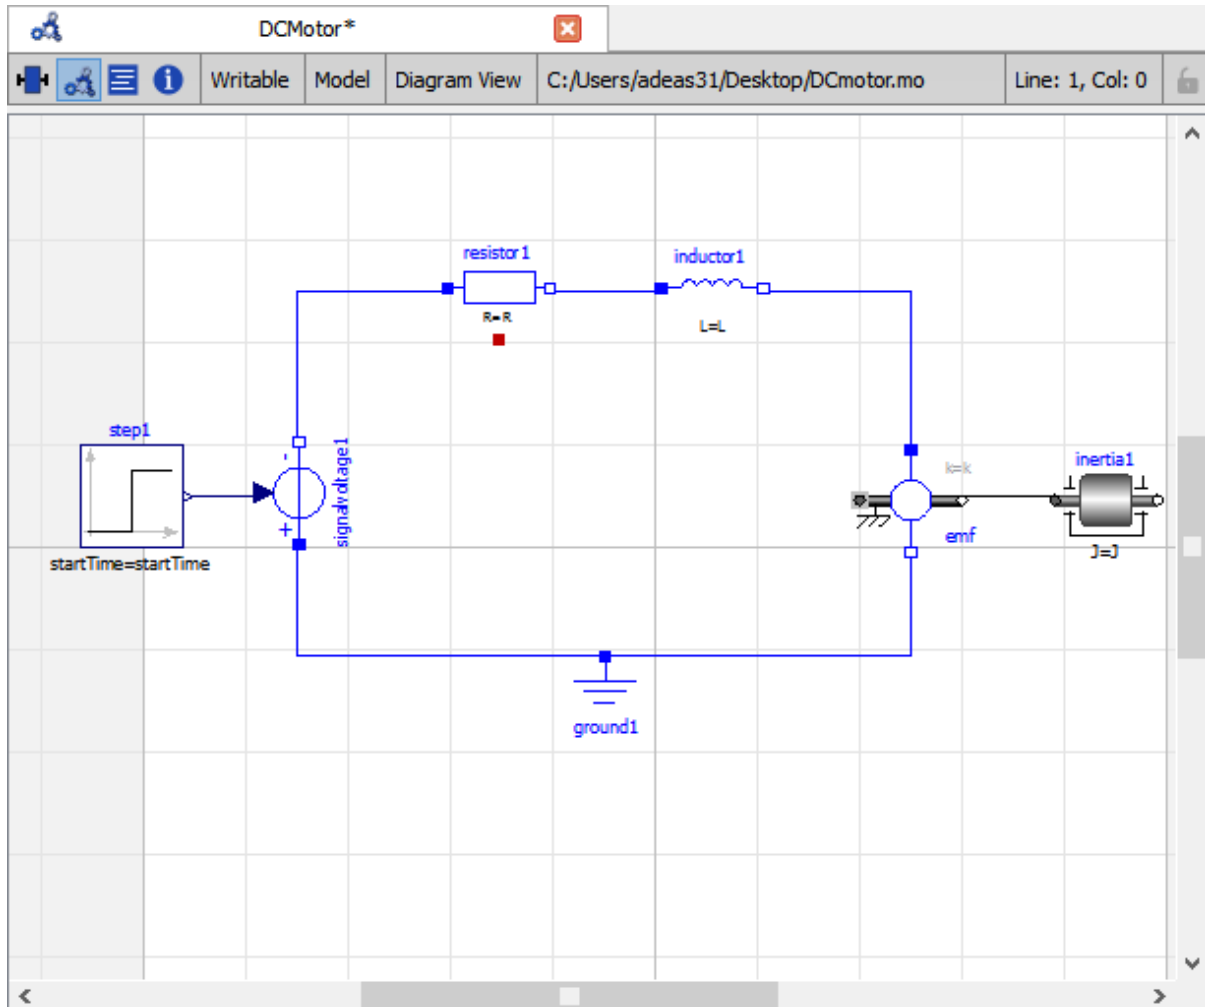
DCMotor*

Writable | Model | Diagram View | C:/Users/adeas31/Desktop/DCmotor.mo | Line: 1, Col: 0

resistor1
R=R
inductor1
L=L
step1
startTime=startTime
-
+
signalVoltage1
k=k
emf
inertia1
J=J
ground1